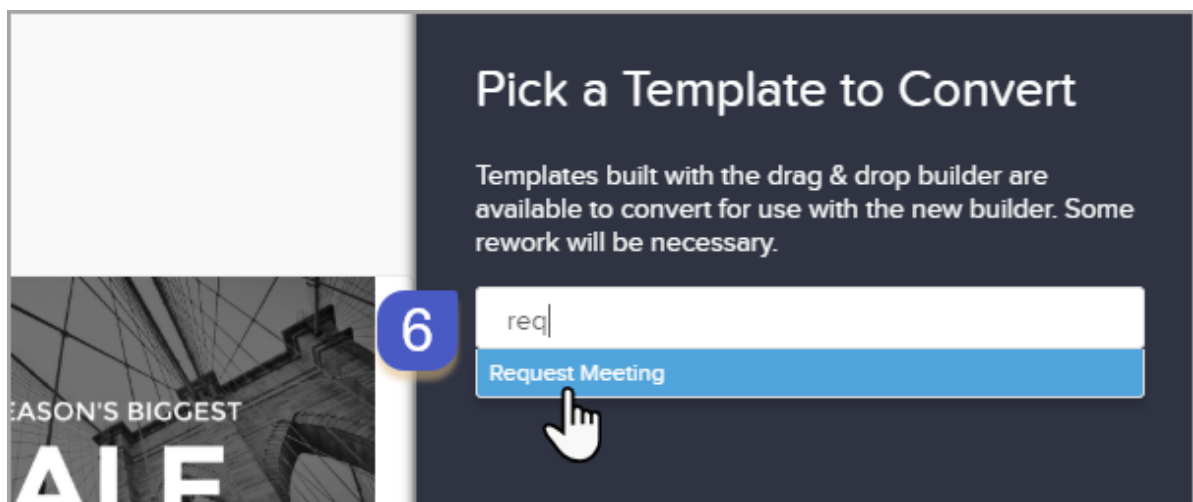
EASON'S BIGGEST

ALE

Pick a Template to Convert

Templates built with the drag & drop builder are available to convert for use with the new builder. Some rework will be necessary.

6

req

Request Meeting